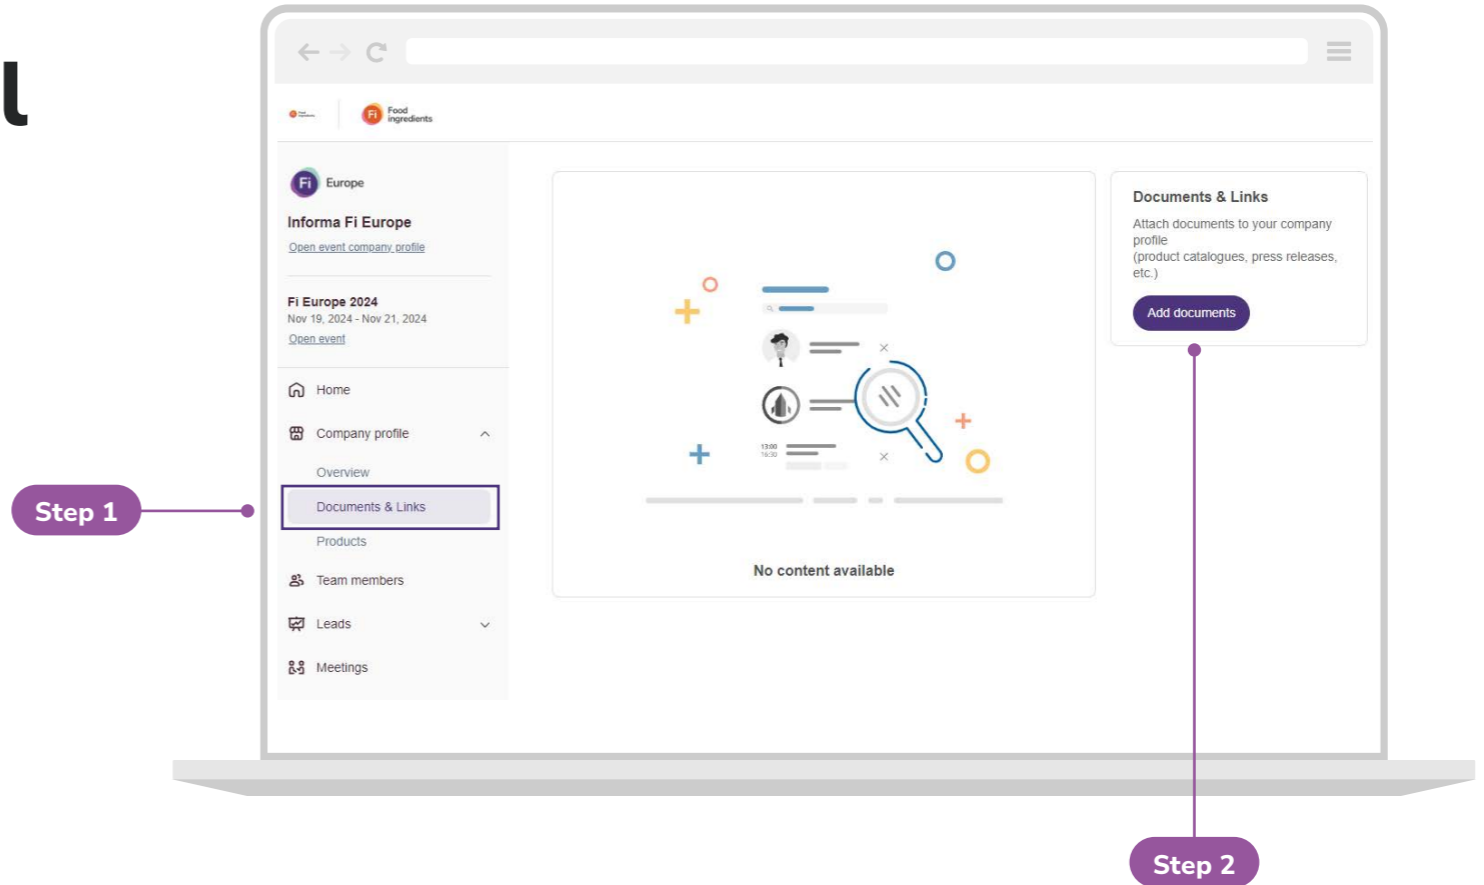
l

Fi Food ingredients

Fi Europe

Informa Fi Europe

Open event company profile

Fi Europe 2024

Nov 19, 2024 - Nov 21, 2024

Open event

Home

Company profile

Overview

Documents & Links

Products

Team members

Leads

Meetings

13:00
16:30

No content available

Documents & Links

Attach documents to your company profile (product catalogues, press releases, etc.)

Add documents

Step 1

Step 2